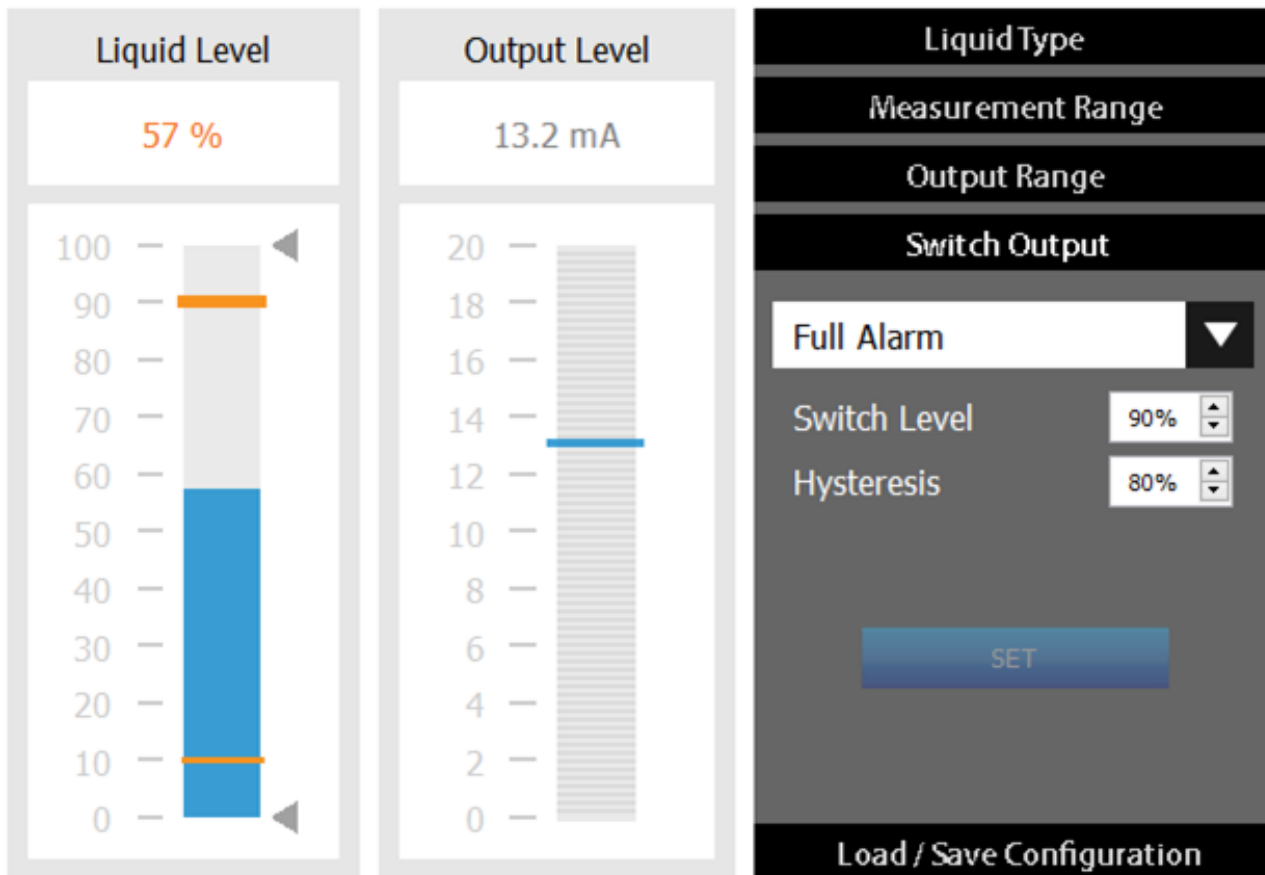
Liquid Level

57 %

100
90
80
70
60
50
40
30
20
10
0

Output Level

13.2 mA

20
18
16
14
12
10
8
6
4
2
0

Liquid Type

Measurement Range

Output Range

Switch Output

Full Alarm

Switch Level 90%

Hysteresis 80%

SET

Load / Save Configuration